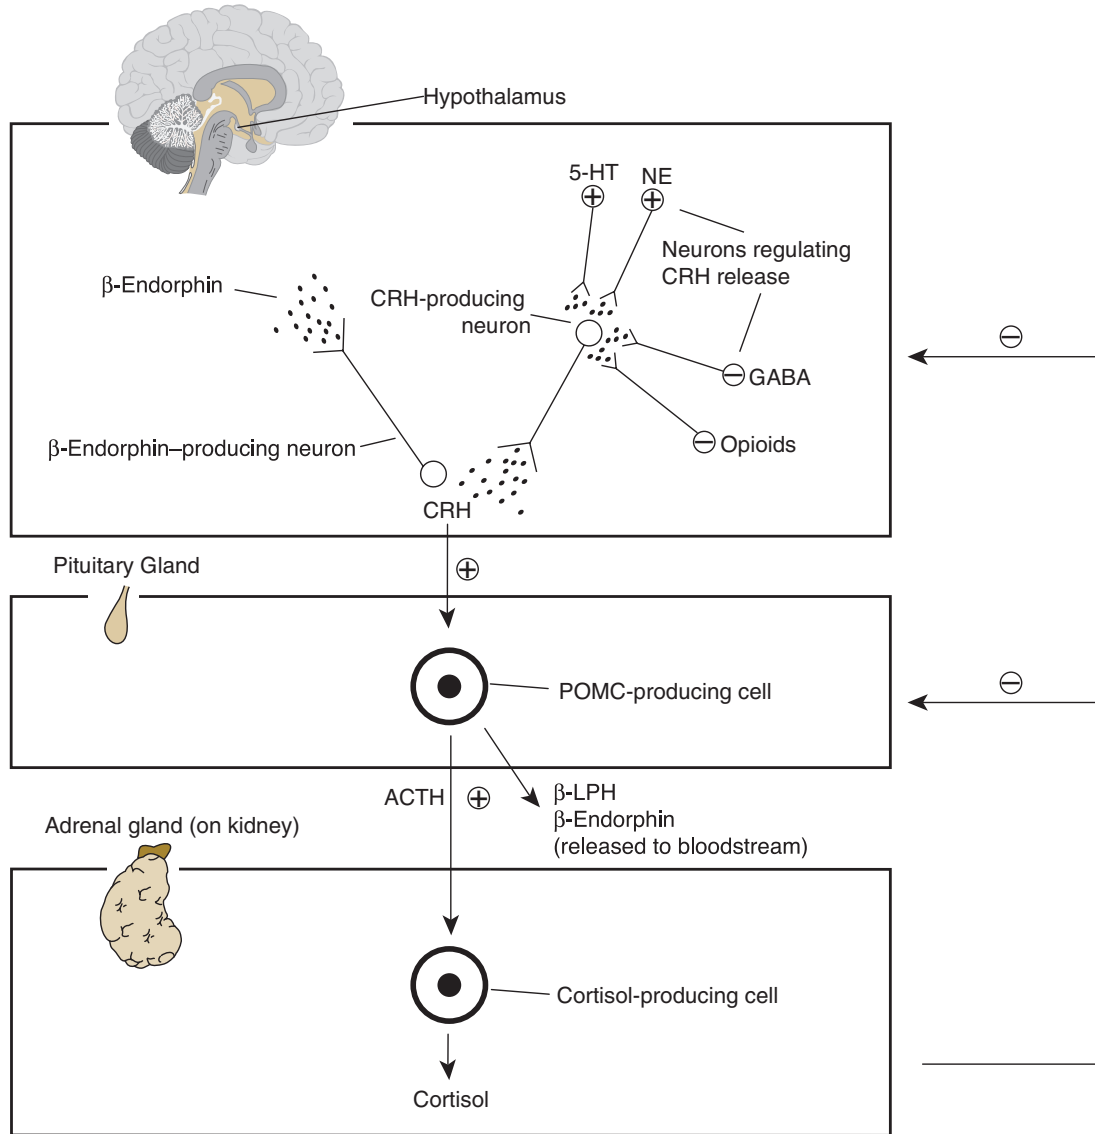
Hypothalamus

5-HT ⊕

NE ⊕

Neurons regulating CRH release

β-Endorphin

CRH-producing neuron

⊖

⊖ GABA

β-Endorphin–producing neuron

⊖ Opioids

CRH

Pituitary Gland

⊕

POMC-producing cell

⊖

ACTH ⊕

β-LPH
β-Endorphin
(released to bloodstream)

Adrenal gland (on kidney)

Cortisol-producing cell

Cortisol